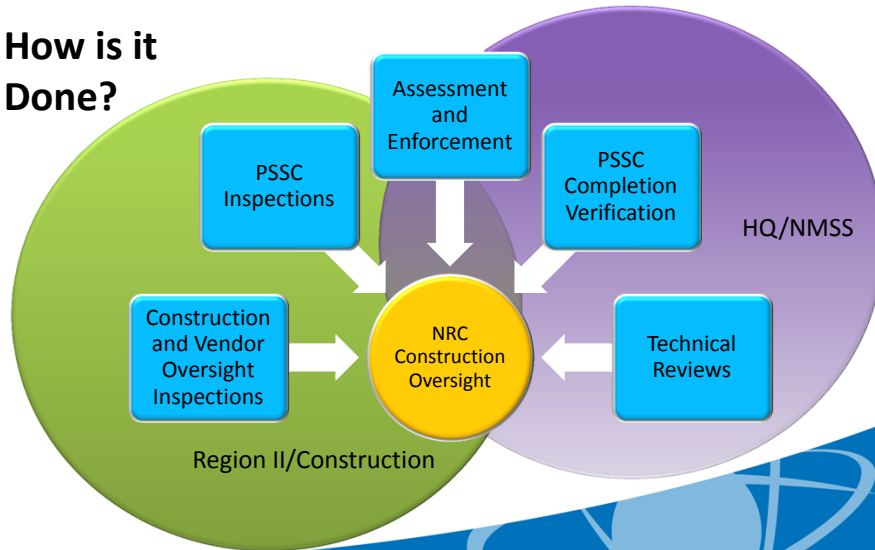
How is it Done?

Assessment and Enforcement

PSSC Inspections

PSSC Completion Verification

HQ/NMSS

Construction and Vendor Oversight Inspections

NRC Construction Oversight

Technical Reviews

Region II/Construction